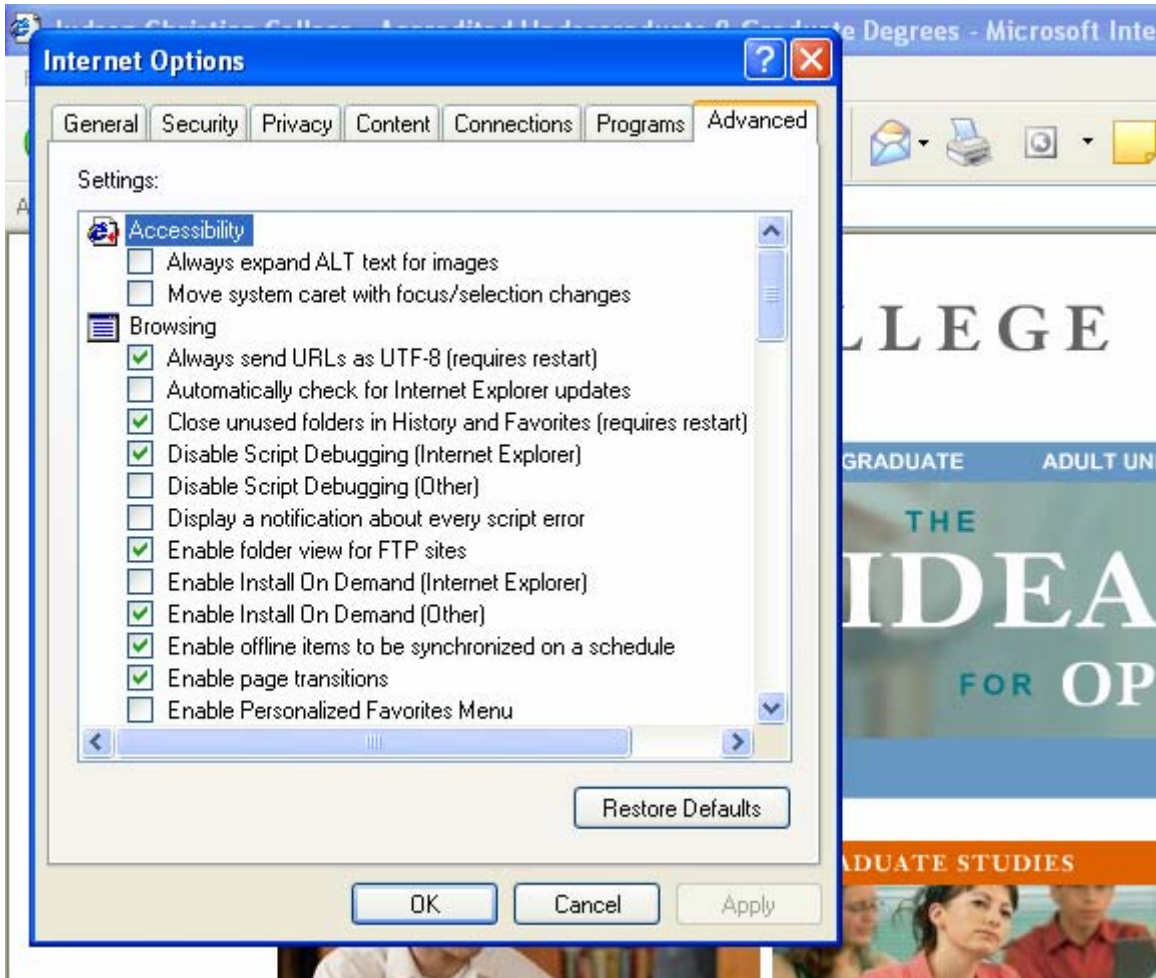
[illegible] e Degrees - Microsoft Inte

Internet Options

General | Security | Privacy | Content | Connections | Programs | Advanced

Settings:

Accessibility
Always expand ALT text for images
Move system caret with focus/selection changes
Browsing
Always send URLs as UTF-8 (requires restart)
Automatically check for Internet Explorer updates
Close unused folders in History and Favorites (requires restart)
Disable Script Debugging (Internet Explorer)
Disable Script Debugging (Other)
Display a notification about every script error
Enable folder view for FTP sites
Enable Install On Demand (Internet Explorer)
Enable Install On Demand (Other)
Enable offline items to be synchronized on a schedule
Enable page transitions
Enable Personalized Favorites Menu

Restore Defaults

OK Cancel Apply

LLEGE

GRADUATE ADULT UN

THE

IDEA

FOR OP

ADUATE STUDIES